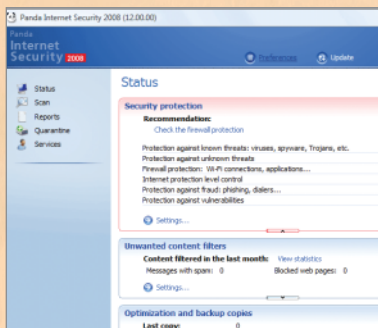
Panda Internet Security 2008 (12.00.00)

Panda
Internet
Security 2008

Preferences
Update

Status
Scan
Reports
Quarantine
Services

Status

Security protection

Recommendation:
Check the firewall protection

Protection against known threats: viruses, spyware, Trojans, etc.
Protection against unknown threats
Firewall protection: Wi-Fi connections, applications...
Internet protection level control
Protection against fraud: phishing, dialers...
Protection against vulnerabilities

Settings...

Unwanted content filters

Content filtered in the last month: View statistics
Messages with spam: 0
Blocked web pages: 0

Settings...

Optimization and backup copies

Last copy: 0